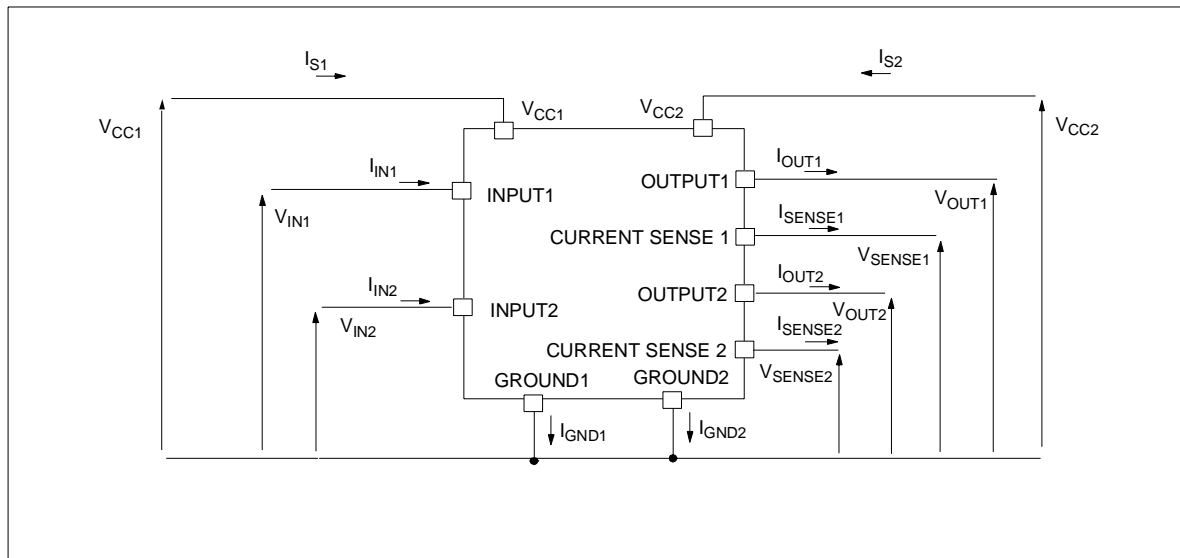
$I_{S1}$

$I_{S2}$

$V_{CC1}$

$V_{CC1}$

$V_{CC2}$

$V_{CC2}$

$I_{IN1}$

INPUT1

$V_{IN1}$

OUTPUT1

$I_{OUT1}$

$V_{OUT1}$

$I_{SENSE1}$

CURRENT SENSE 1

$V_{SENSE1}$

$I_{IN2}$

INPUT2

$V_{IN2}$

OUTPUT2

$I_{OUT2}$

$V_{OUT2}$

$I_{SENSE2}$

CURRENT SENSE 2

$V_{SENSE2}$

GROUND1

GROUND2

$I_{GND1}$

$I_{GND2}$